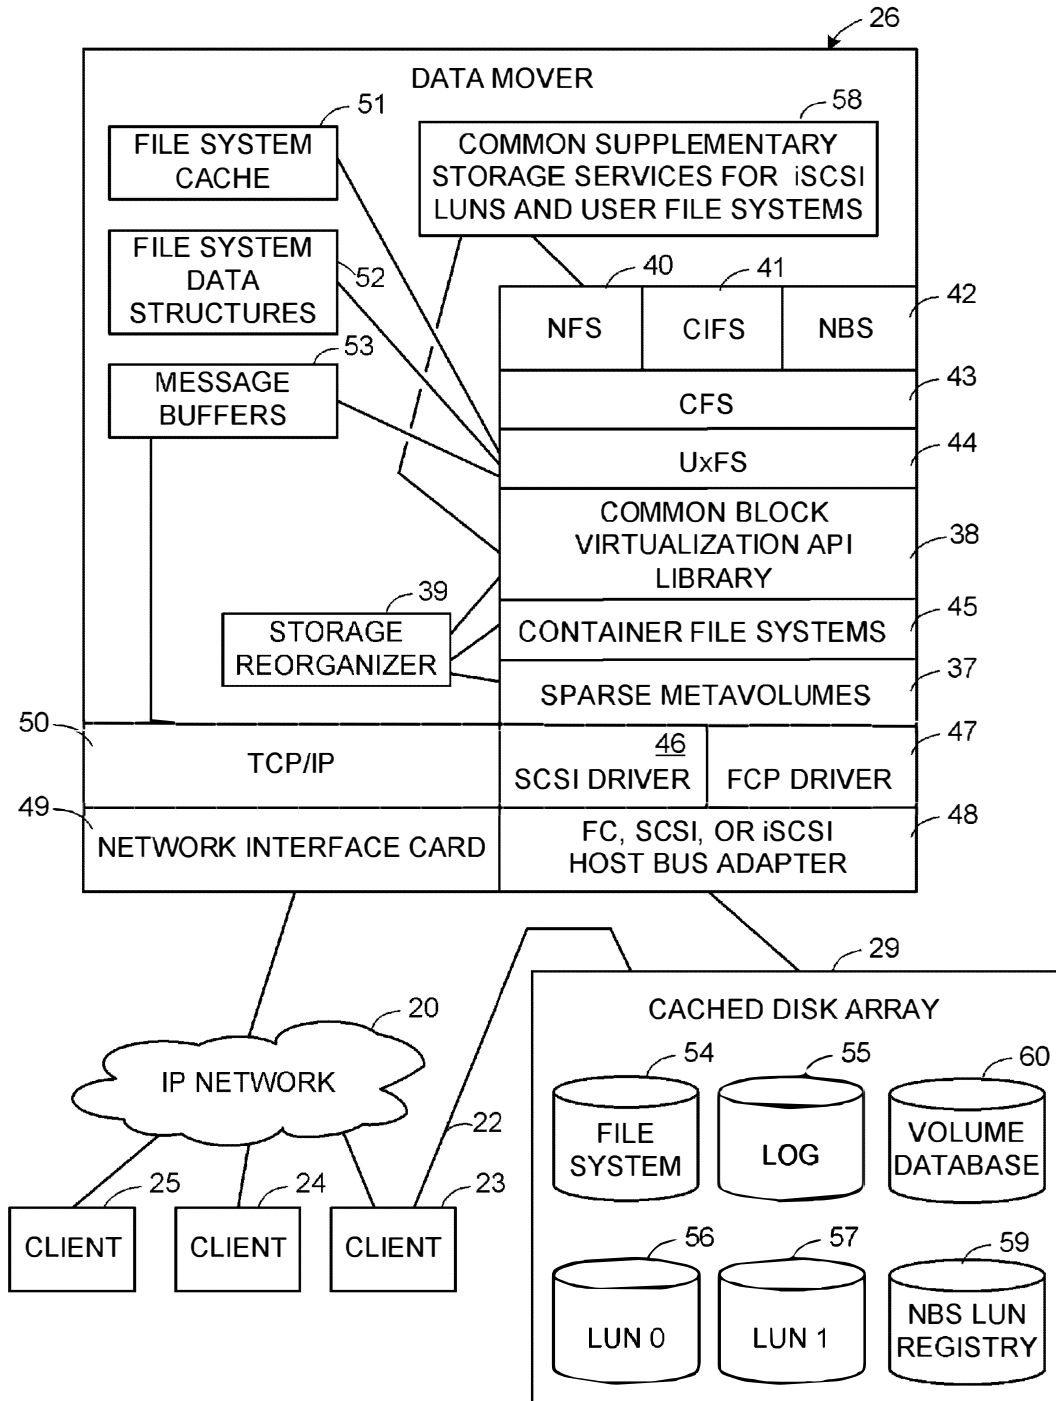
26

DATA MOVER

51
FILE SYSTEM CACHE

58
COMMON SUPPLEMENTARY STORAGE SERVICES FOR iSCSI LUNS AND USER FILE SYSTEMS

FILE SYSTEM DATA STRUCTURES
52

53
MESSAGE BUFFERS

40
NFS

41
CIFS

NBS
42

CFS
43

UxFS
44

COMMON BLOCK VIRTUALIZATION API LIBRARY
38

39
STORAGE REORGANIZER

CONTAINER FILE SYSTEMS
45

SPARSE METAVOLUMES
37

50
TCP/IP

46
SCSI DRIVER

FCP DRIVER
47

49
NETWORK INTERFACE CARD

FC, SCSI, OR iSCSI HOST BUS ADAPTER
48

29
CACHED DISK ARRAY

20
IP NETWORK

22

54
FILE SYSTEM

55
LOG

60
VOLUME DATABASE

25
CLIENT

24
CLIENT

23
CLIENT

56
LUN 0

57
LUN 1

59
NBS LUN REGISTRY